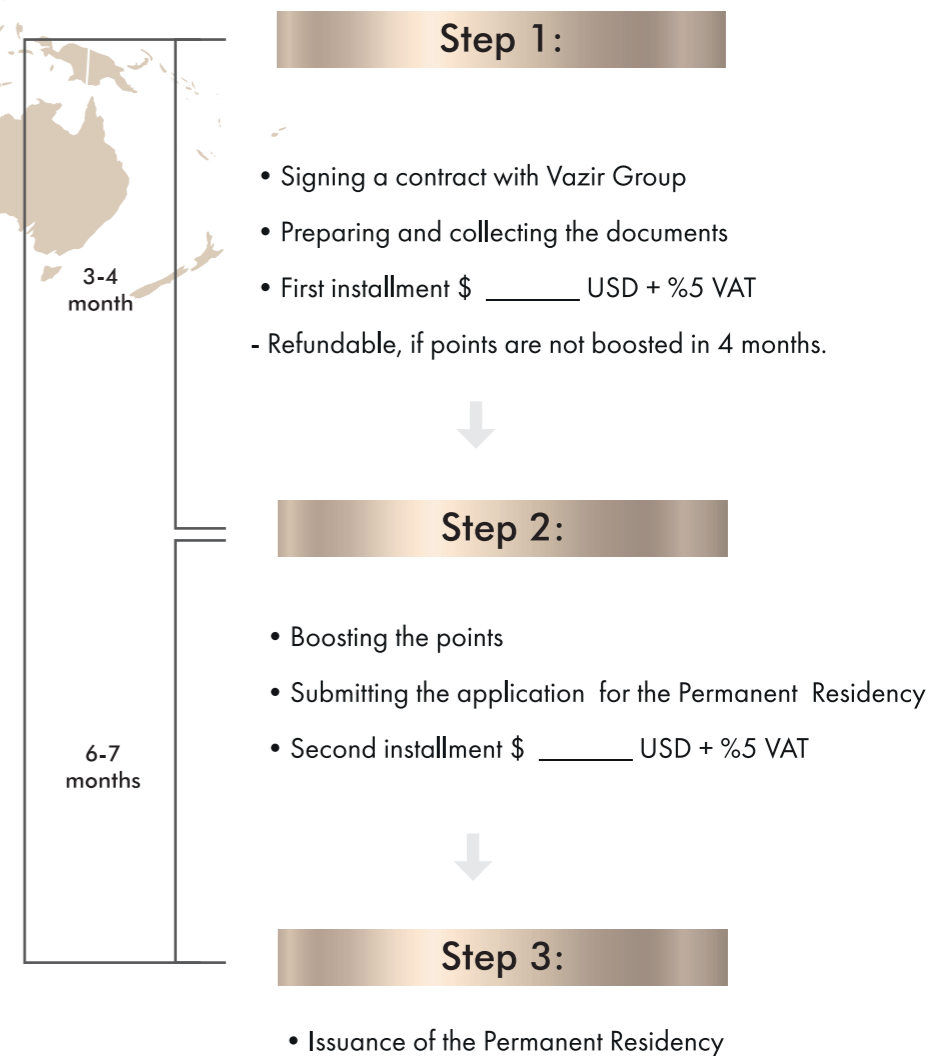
Step 1:

3-4 month

• Signing a contract with Vazir Group

• Preparing and collecting the documents

• First installment \$ ______ USD + %5 VAT

- Refundable, if points are not boosted in 4 months.

Step 2:

6-7 months

• Boosting the points

• Submitting the application for the Permanent Residency

• Second installment \$ ______ USD + %5 VAT

Step 3:

• Issuance of the Permanent Residency